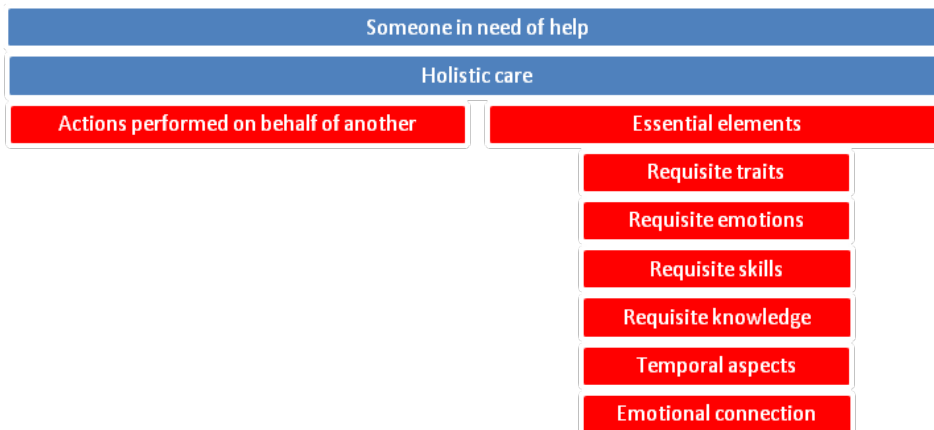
Someone in need of help

Holistic care

Actions performed on behalf of another

Essential elements

Requisite traits

Requisite emotions

Requisite skills

Requisite knowledge

Temporal aspects

Emotional connection